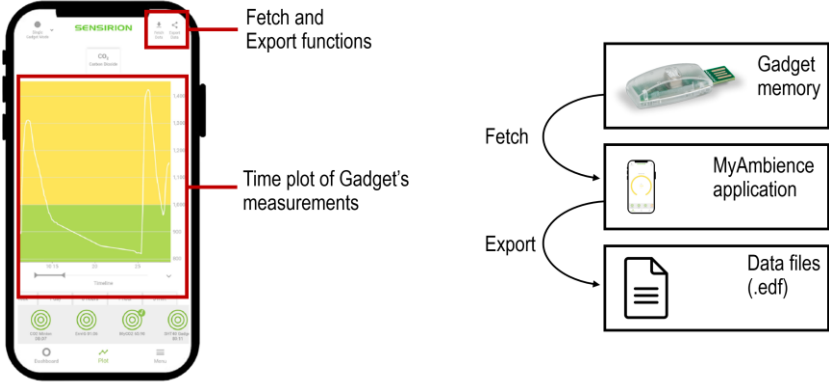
SENSIRION

$CO_2$
Carbon Dioxide

Timeline

Dashboard Plot Menu

Fetch and Export functions

Time plot of Gadget's measurements

Gadget memory

Fetch

MyAmbience application

Export

Data files (.edf)